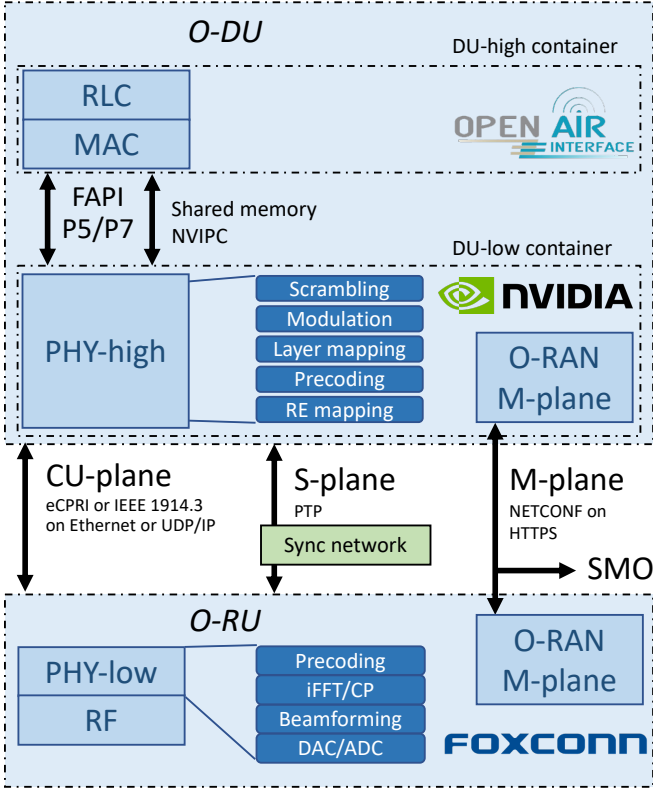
O-DU

DU-high container

RLC

MAC

OPEN AIR INTERFACE

FAPI P5/P7

Shared memory NVIPC

DU-low container

PHY-high

Scrambling

Modulation

Layer mapping

Precoding

RE mapping

NVIDIA

O-RAN M-plane

CU-plane
eCPRI or IEEE 1914.3 on Ethernet or UDP/IP

S-plane
PTP

Sync network

M-plane
NETCONF on HTTPS

SMO

O-RU

PHY-low

RF

Precoding

iFFT/CP

Beamforming

DAC/ADC

O-RAN M-plane

FOXCONN